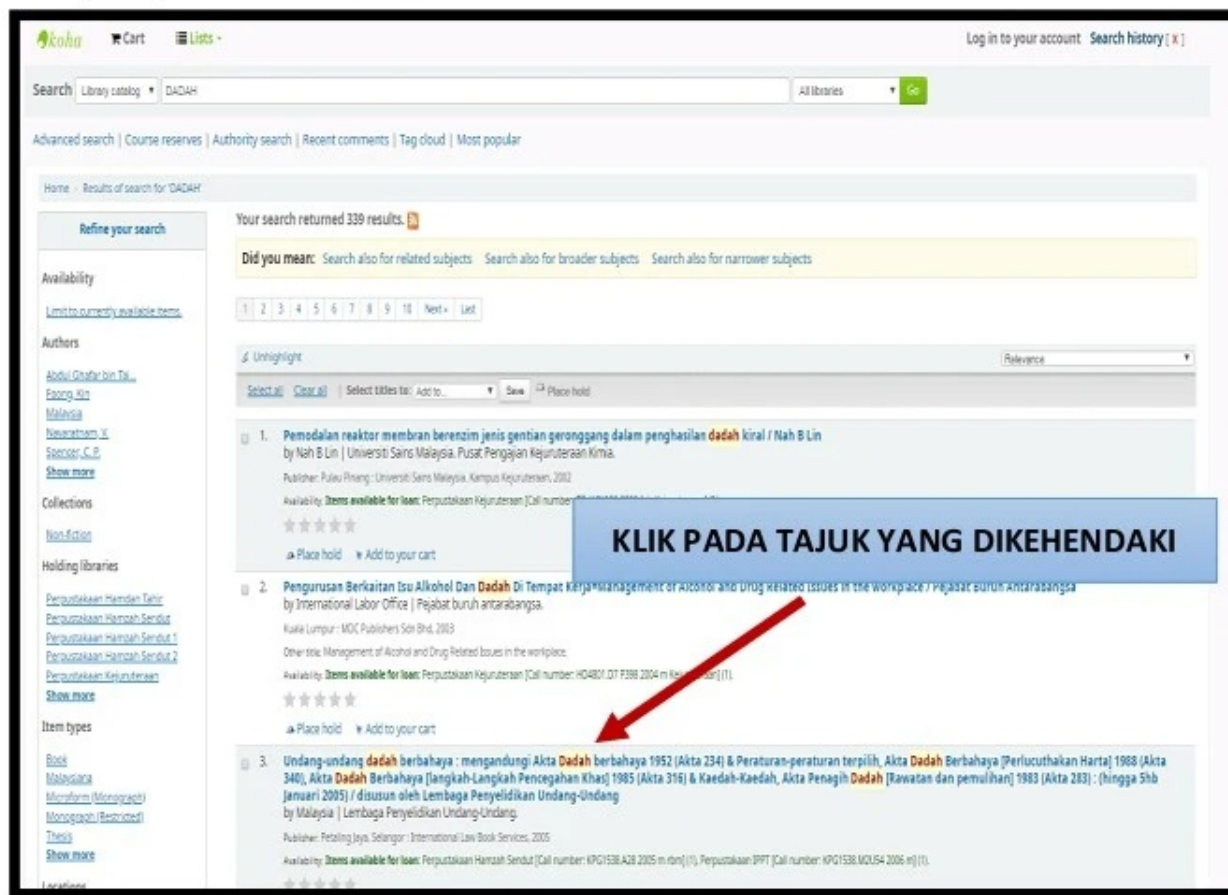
koha Cart Lists

Log in to your account Search history [x]

Search Library catalog DADAH All libraries Go

Advanced search | Course reserves | Authority search | Recent comments | Tag cloud | Most popular

Home › Results of search for 'DADAH'

Refine your search

Availability

Limit to currently available items.

Authors

Abdul Ghafar bin Tai...
Foong, Kin
Malaysia
Navaratnam, V.
Spencer, C. P.
Show more

Collections

Non-fiction

Holding libraries

Perpustakaan Hamdan Tahir
Perpustakaan Hamzah Sendut
Perpustakaan Hamzah Sendut 1
Perpustakaan Hamzah Sendut 2
Perpustakaan Kejuruteraan
Show more

Item types

Book
Malaysiana
Microform (Monograph)
Monograph (Restricted)
Thesis
Show more

Locations

Your search returned 339 results.

Did you mean: Search also for related subjects Search also for broader subjects Search also for narrower subjects

1 2 3 4 5 6 7 8 9 10 Next» Last

Unhighlight Relevance

Select all Clear all | Select titles to: Add to... Save Place hold

1. Pemodalan reaktor membran berenzim jenis gentian gerongga dalam penghasilan dadah kiral / Nah B Lin
by Nah B Lin | Universiti Sains Malaysia. Pusat Pengajian Kejuruteraan Kimia.
Publisher: Pulau Pinang : Universiti Sains Malaysia. Kampus Kejuruteraan, 2002
Availability: Items available for loan: Perpustakaan Kejuruteraan [Call number: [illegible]
Place hold Add to your cart

KLIK PADA TAJUK YANG DIKEHENDAKI

2. Pengurusan Berkaitan Isu Alkohol Dan Dadah Di Tempat Kerja=Management of Alcohol and Drug Related Issues in the Workplace / Pejabat Buruh Antarabangsa
by International Labor Office | Pejabat buruh antarabangsa.
Kuala Lumpur : MDC Publishers Sdn Bhd, 2003
Other title: Management of Alcohol and Drug Related Issues in the workplace.
Availability: Items available for loan: Perpustakaan Kejuruteraan [Call number: HD4801.D7 P398 2004 m Ke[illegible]] (1).
Place hold Add to your cart

3. Undang-undang dadah berbahaya : mengandungi Akta Dadah berbahaya 1952 (Akta 234) & Peraturan-peraturan terpilih, Akta Dadah Berbahaya [Perlucuthakan Harta] 1988 (Akta 340), Akta Dadah Berbahaya [langkah-Langkah Pencegahan Khas] 1985 (Akta 316) & Kaedah-Kaedah, Akta Penagih Dadah [Rawatan dan pemulihan] 1983 (Akta 283) : (hingga 5hb Januari 2005) / disusun oleh Lembaga Penyelidikan Undang-Undang
by Malaysia | Lembaga Penyelidikan Undang-Undang.
Publisher: Petaling Jaya, Selangor : International Law Book Services, 2005
Availability: Items available for loan: Perpustakaan Hamzah Sendut [Call number: KPG1538.A28 2005 m rbm] (1), Perpustakaan IPPT [Call number: KPG1538.M2U54 2006 m] (1).